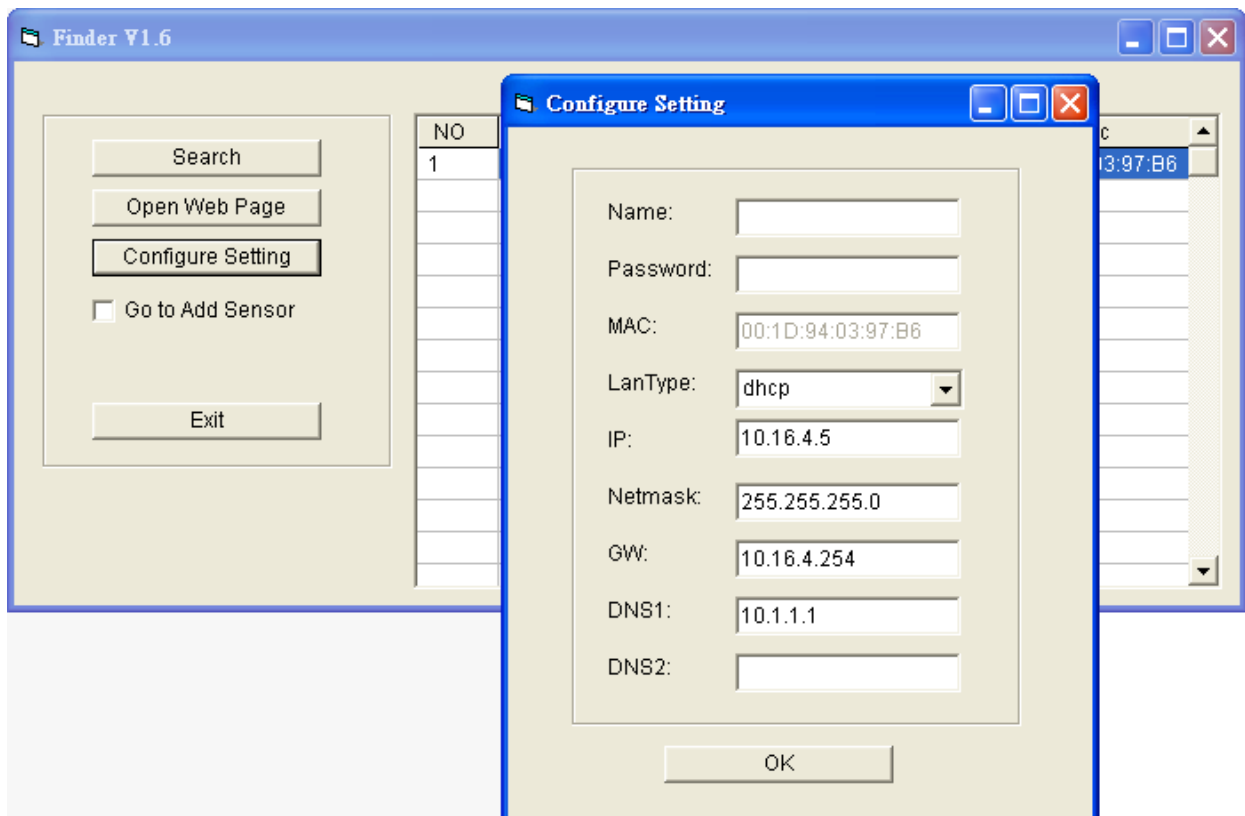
Finder V1.6

Search

Open Web Page

Configure Setting

Go to Add Sensor

Exit

| NO | c |
|---|---|
| 1 | 3:97:B6 |

Configure Setting

Name:

Password:

MAC: 00:1D:94:03:97:B6

LanType: dhcp

IP: 10.16.4.5

Netmask: 255.255.255.0

GW: 10.16.4.254

DNS1: 10.1.1.1

DNS2:

OK